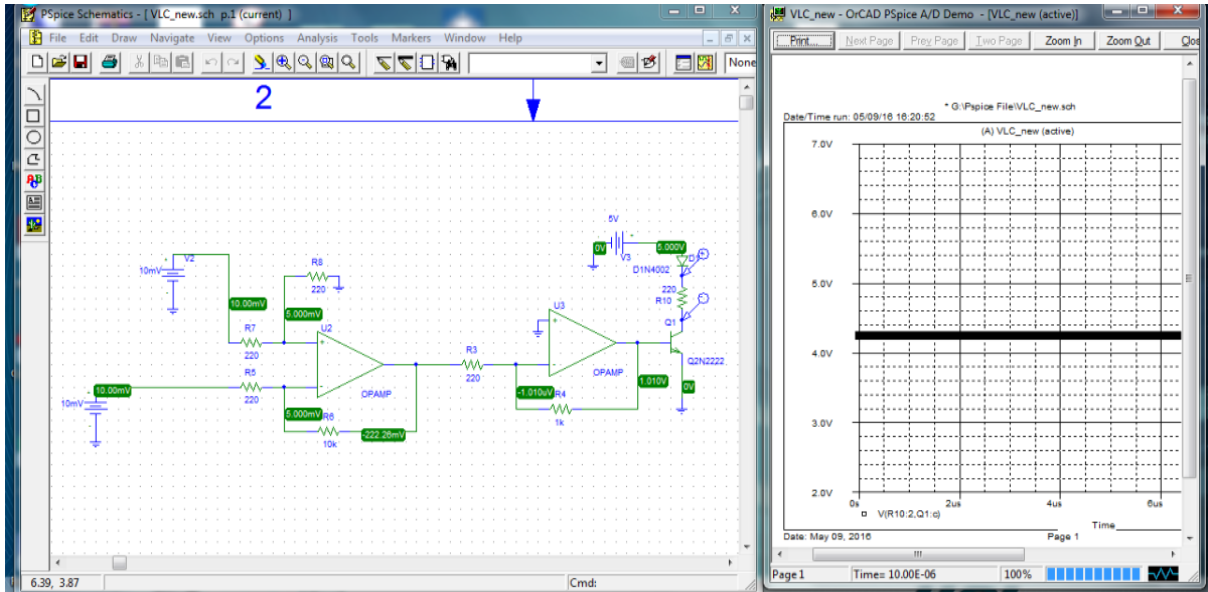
PSpice Schematics - [ VLC_new.sch p.1 (current) ]

File Edit Draw Navigate View Options Analysis Tools Markers Window Help

None

2

V2
10mV
10.00mV
R8
220
5.000mV
R7
220
U2
R5
220
10.00mV
10mV
5.000mV
R6
10k
-222.26mV
OPAMP
R3
220
U3
OPAMP
-1.010uV
R4
1k
1.010V
5V
0V
V3
5.000V
D1N4002
D3
220
R10
Q1
Q2N2222
0V

6.39, 3.87
Cmd:

VLC_new - OrCAD PSpice A/D Demo - [VLC_new (active)]

Print... Next Page Prev Page Two Page Zoom In Zoom Out Clo

* G:\Pspice File\VLC_new.sch
Date/Time run: 05/09/16 16:20:52
(A) VLC_new (active)

7.0V
6.0V
5.0V
4.0V
3.0V
2.0V
0s
2us
4us
6us
V(R10:2,Q1:c)
Time
Date: May 09, 2016
Page 1

Page 1
Time= 10.00E-06
100%